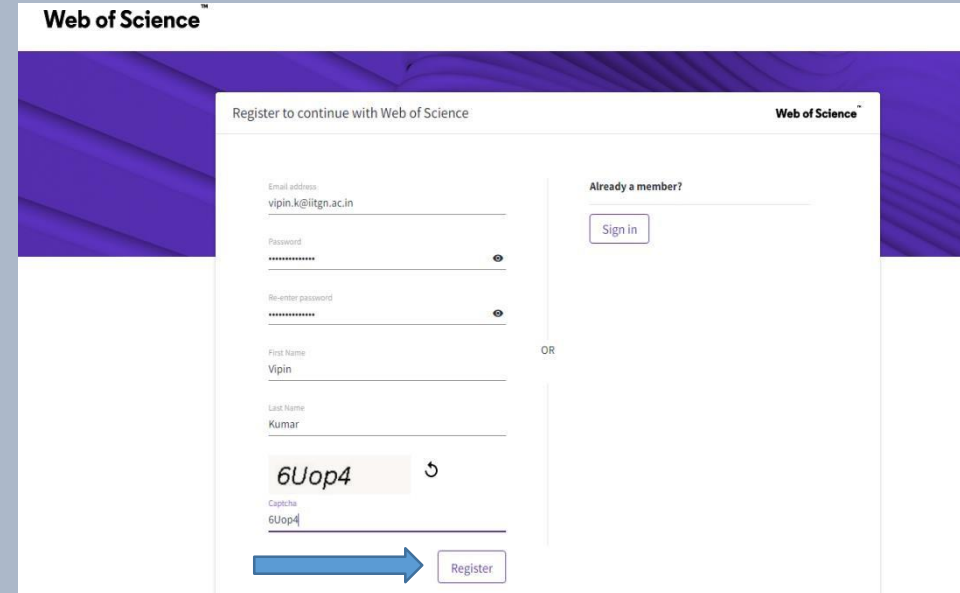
Web of Science™

Register to continue with Web of Science

Web of Science™

Email address
vipin.k@iitgn.ac.in

Password
••••••••••••••

Re-enter password
••••••••••••••

First Name
Vipin

Last Name
Kumar

6Uop4

Captcha
6Uop4

Register

OR

Already a member?

Sign in